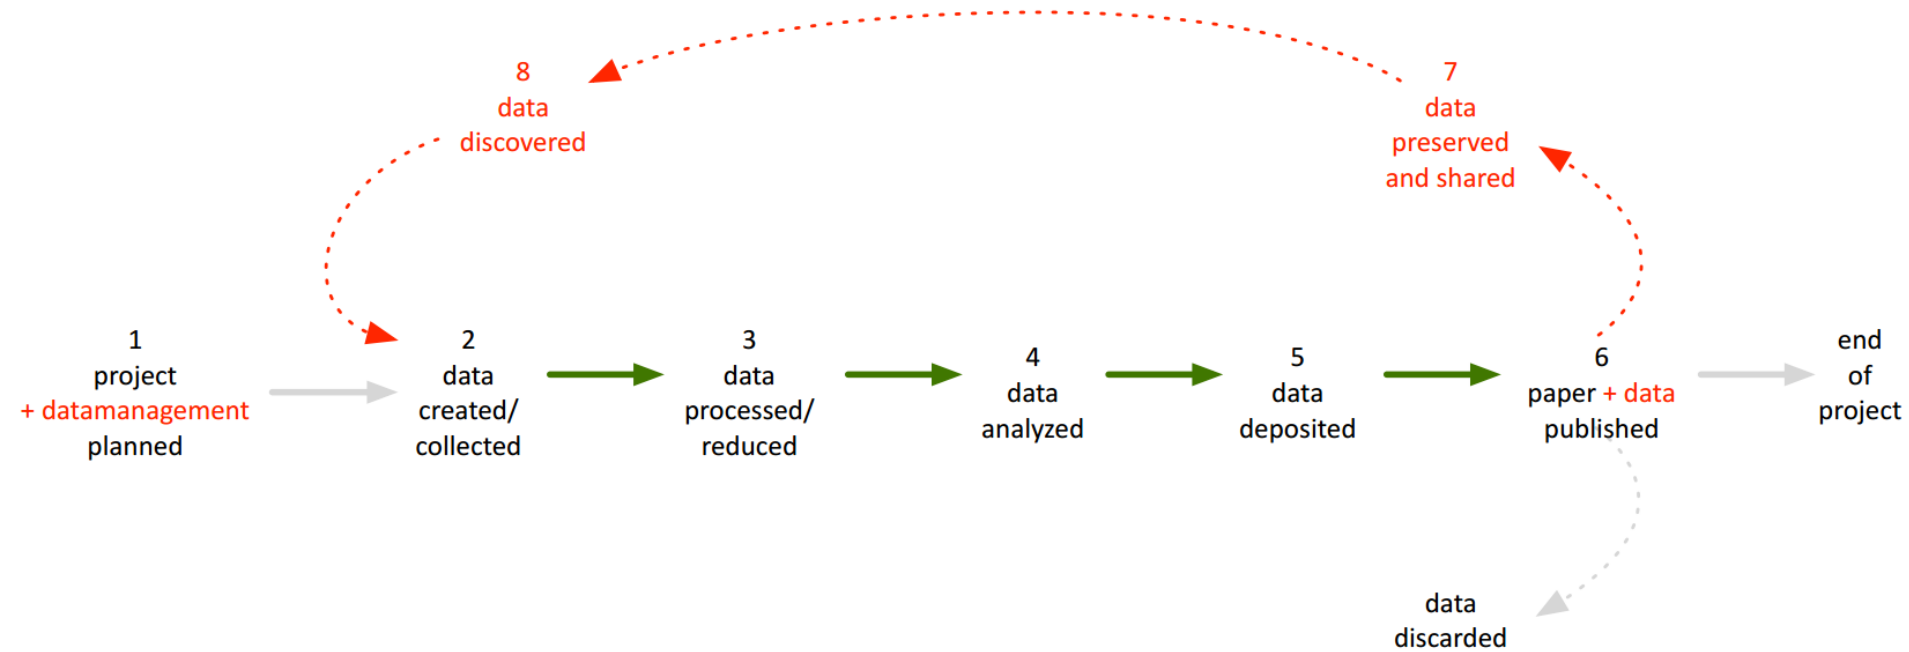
8
data
discovered

7
data
preserved
and shared

1
project
+ datamanagement
planned

2
data
created/
collected

3
data
processed/
reduced

4
data
analyzed

5
data
deposited

6
paper + data
published

end
of
project

data
discarded